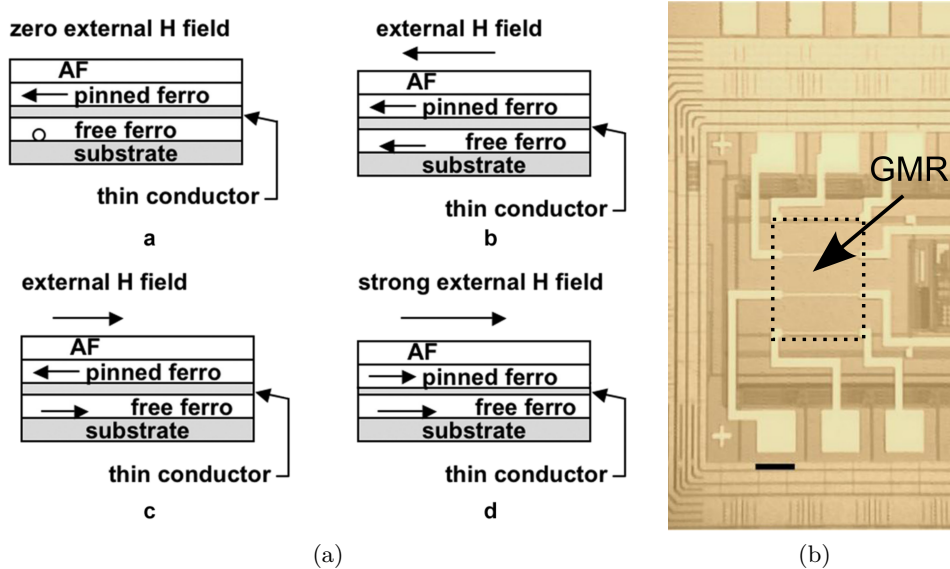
zero external H field

AF
pinned ferro
free ferro
substrate

thin conductor

a

external H field

AF
pinned ferro
free ferro
substrate

thin conductor

b

external H field

AF
pinned ferro
free ferro
substrate

thin conductor

c

strong external H field

AF
pinned ferro
free ferro
substrate

thin conductor

d

(a)

GMR

(b)